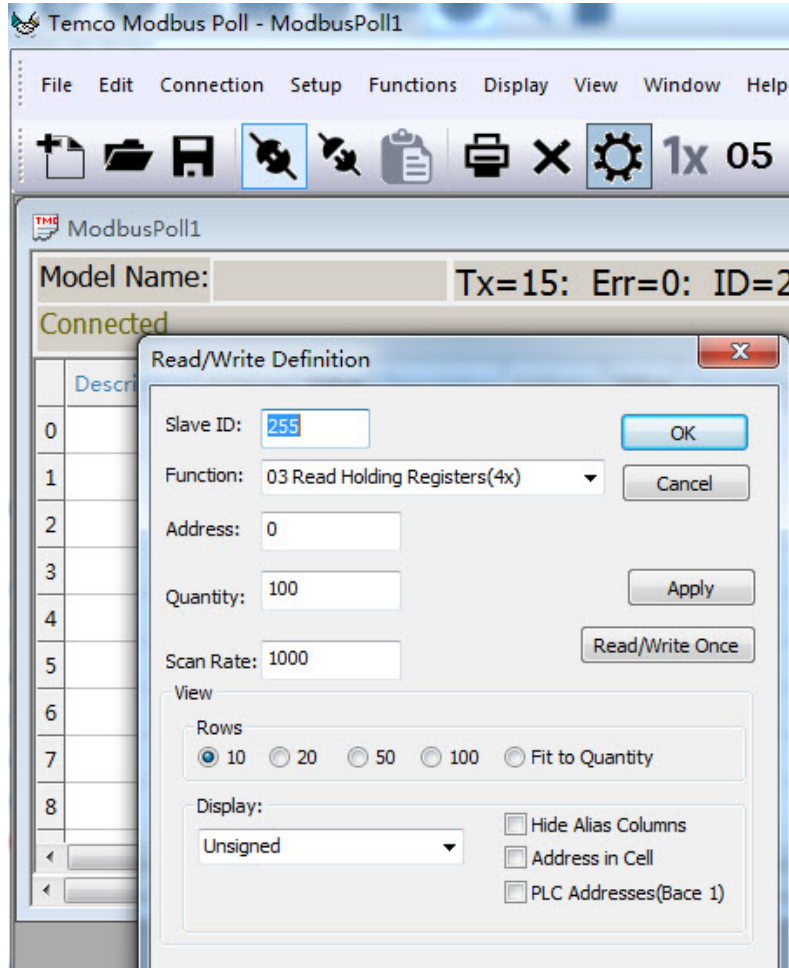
Temco Modbus Poll - ModbusPoll1

File Edit Connection Setup Functions Display View Window Help

1x 05

ModbusPoll1

Model Name:

Tx=15: Err=0: ID=2

Connected

Descri

0
1
2
3
4
5
6
7
8

Read/Write Definition

Slave ID: 255

OK

Function: 03 Read Holding Registers(4x)

Cancel

Address: 0

Quantity: 100

Apply

Scan Rate: 1000

Read/Write Once

View

Rows

10 20 50 100 Fit to Quantity

Display:

Unsigned

Hide Alias Columns

Address in Cell

PLC Addresses(Bace 1)